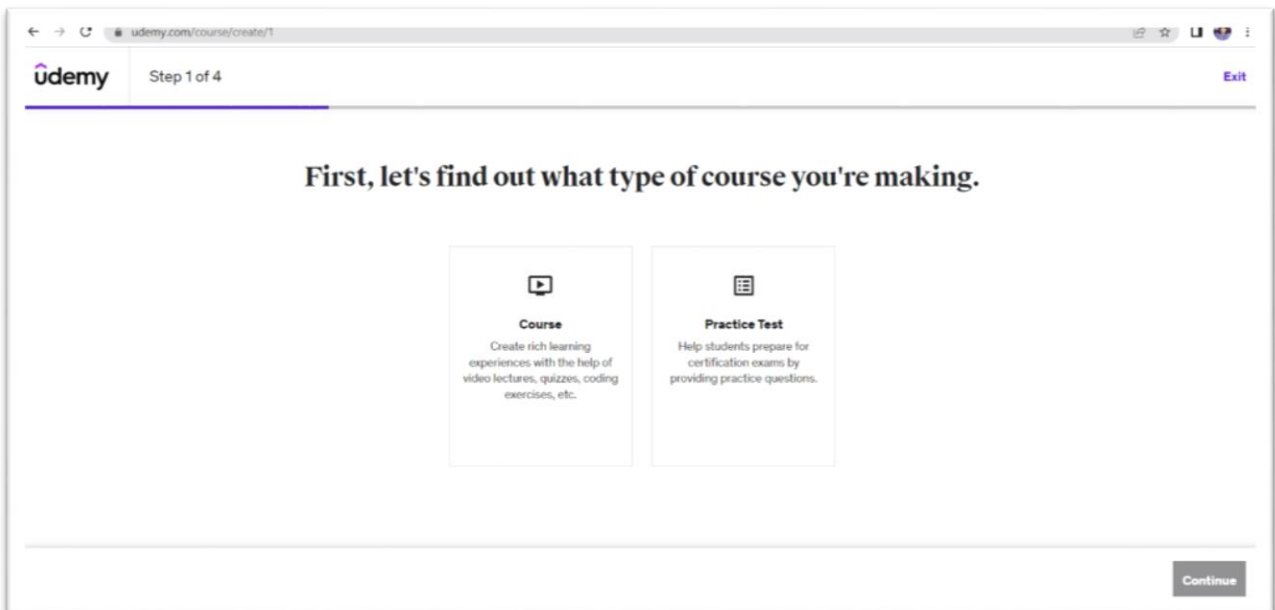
udemy.com/course/create/1

ûdemy Step 1 of 4 Exit

First, let's find out what type of course you're making.

Course
Create rich learning experiences with the help of video lectures, quizzes, coding exercises, etc.

Practice Test
Help students prepare for certification exams by providing practice questions.

Continue